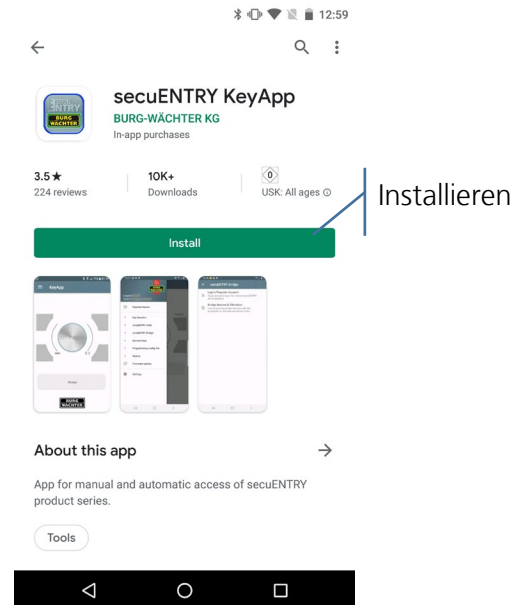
12:59

secuENTRY KeyApp
BURG-WÄCHTER KG
In-app purchases

3.5 ★
224 reviews

10K+
Downloads

0
USK: All ages ⓘ

Installieren

Install

KeyApp

BURG WÄCHTER

About this app

App for manual and automatic access of secuENTRY product series.

Tools